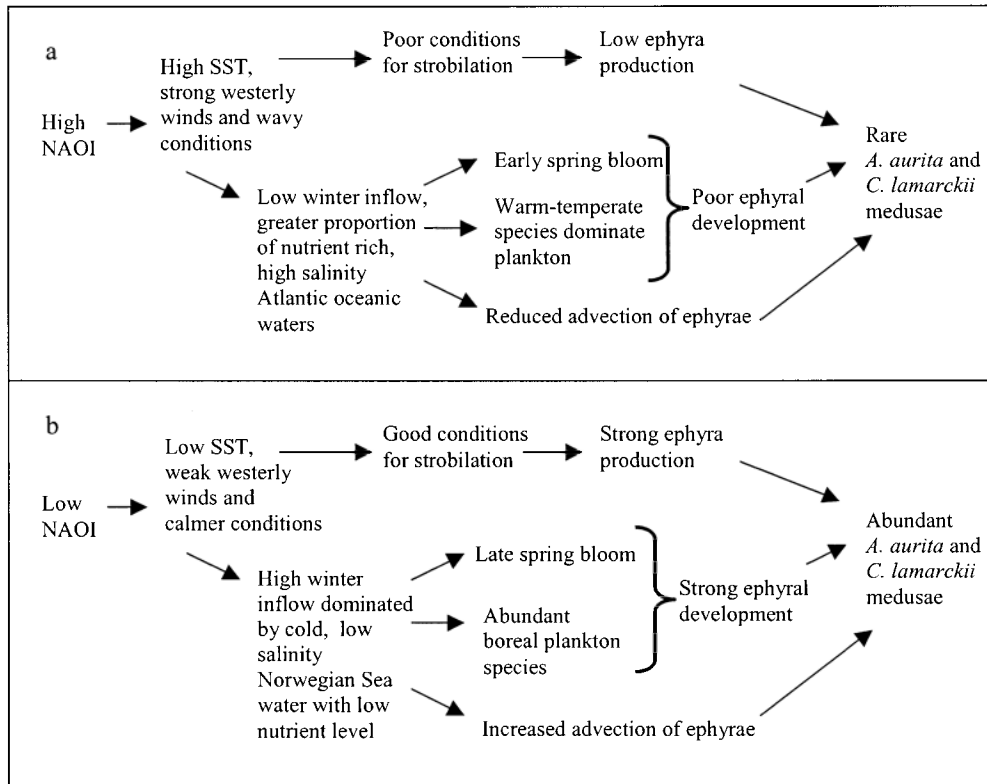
a

High NAOI

High SST, strong westerly winds and wavy conditions

Poor conditions for strobilation

Low ephyra production

Low winter inflow, greater proportion of nutrient rich, high salinity Atlantic oceanic waters

Early spring bloom

Warm-temperate species dominate plankton

Poor ephyral development

Reduced advection of ephyrae

Rare *A. aurita* and *C. lamarckii* medusae

b

Low NAOI

Low SST, weak westerly winds and calmer conditions

Good conditions for strobilation

Strong ephyra production

High winter inflow dominated by cold, low salinity Norwegian Sea water with low nutrient level

Late spring bloom

Abundant boreal plankton species

Strong ephyral development

Increased advection of ephyrae

Abundant *A. aurita* and *C. lamarckii* medusae